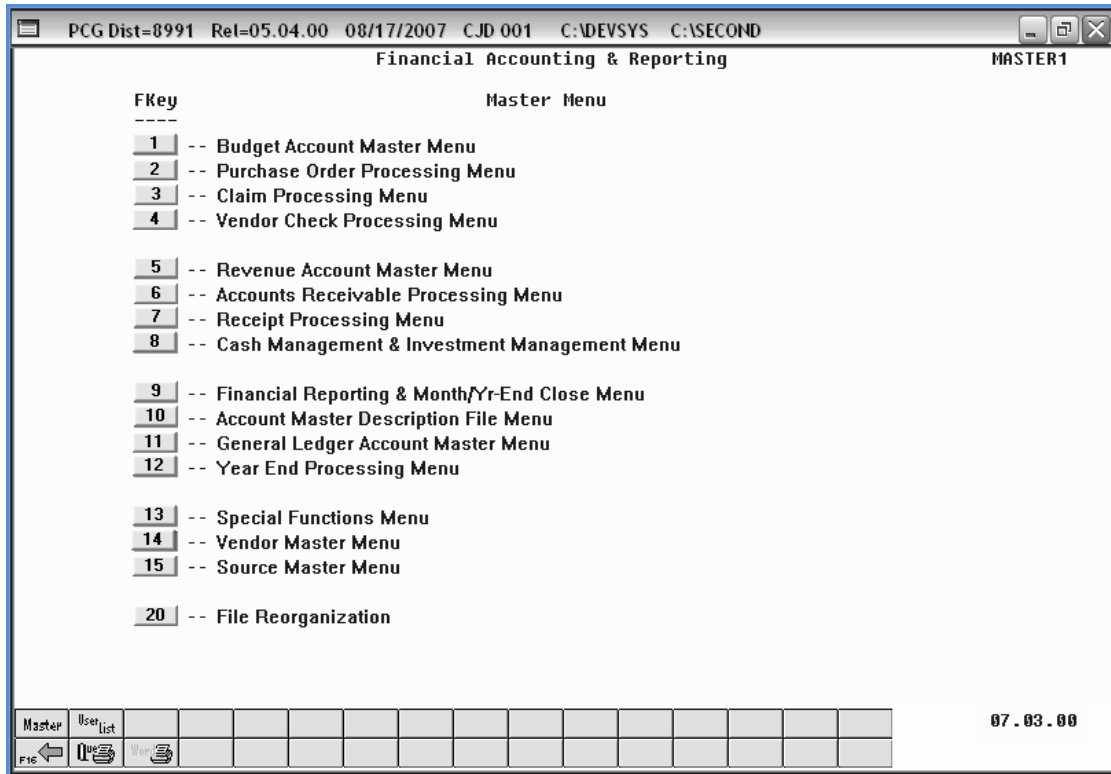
PCG Dist=8991 Rel=05.04.00 08/17/2007 CJD 001 C:\DEVSYS C:\SECOND

Financial Accounting & Reporting

MASTER1

FKey
----

Master Menu

1 -- Budget Account Master Menu
2 -- Purchase Order Processing Menu
3 -- Claim Processing Menu
4 -- Vendor Check Processing Menu

5 -- Revenue Account Master Menu
6 -- Accounts Receivable Processing Menu
7 -- Receipt Processing Menu
8 -- Cash Management & Investment Management Menu

9 -- Financial Reporting & Month/Yr-End Close Menu
10 -- Account Master Description File Menu
11 -- General Ledger Account Master Menu
12 -- Year End Processing Menu

13 -- Special Functions Menu
14 -- Vendor Master Menu
15 -- Source Master Menu

20 -- File Reorganization

Master User List
F16 Que Word

07.03.00